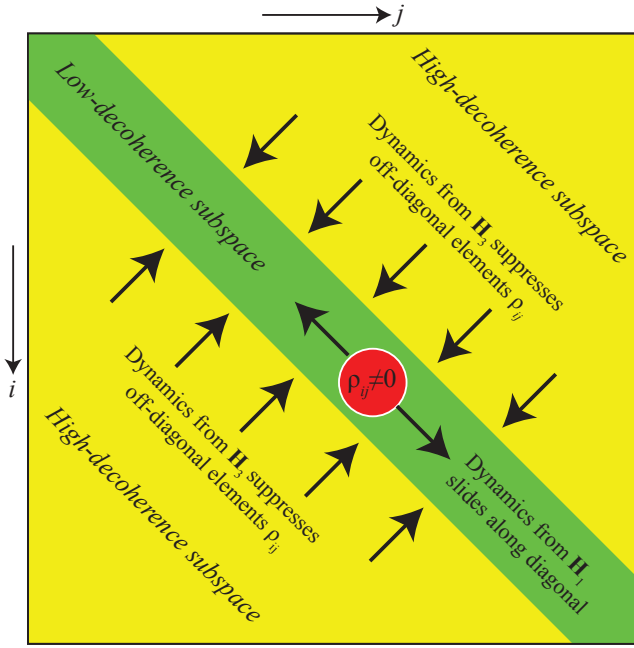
$j$

$i$

High-decoherence subspace

Low-decoherence subspace

Dynamics from $\mathbf{H}_3$ suppresses off-diagonal elements $\rho_{ij}$

Dynamics from $\mathbf{H}_3$ suppresses off-diagonal elements $\rho_{ij}$

$\rho_{ij}\neq0$

Dynamics from $\mathbf{H}_1$ slides along diagonal

High-decoherence subspace